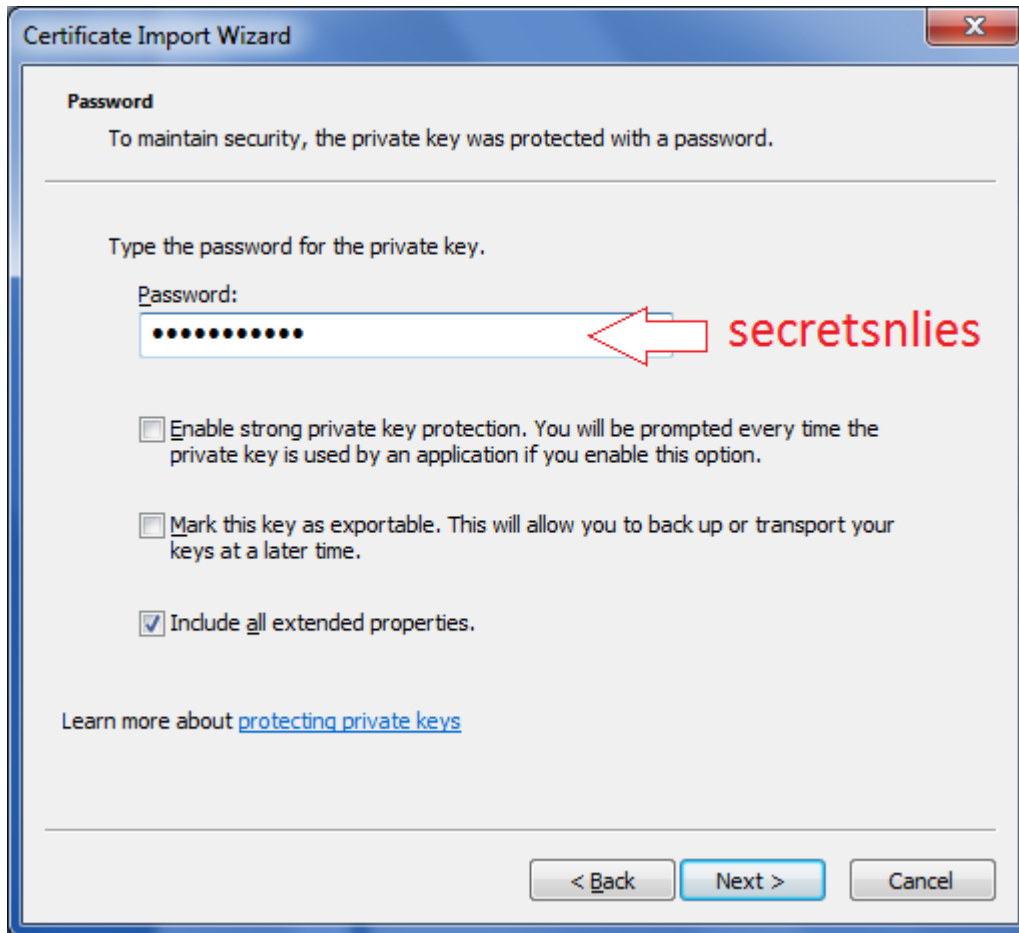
Certificate Import Wizard

Password
To maintain security, the private key was protected with a password.

Type the password for the private key.

Password:
••••••••••••

secretsnlies

Enable strong private key protection. You will be prompted every time the private key is used by an application if you enable this option.

Mark this key as exportable. This will allow you to back up or transport your keys at a later time.

Include all extended properties.

Learn more about protecting private keys

< Back
Next >
Cancel